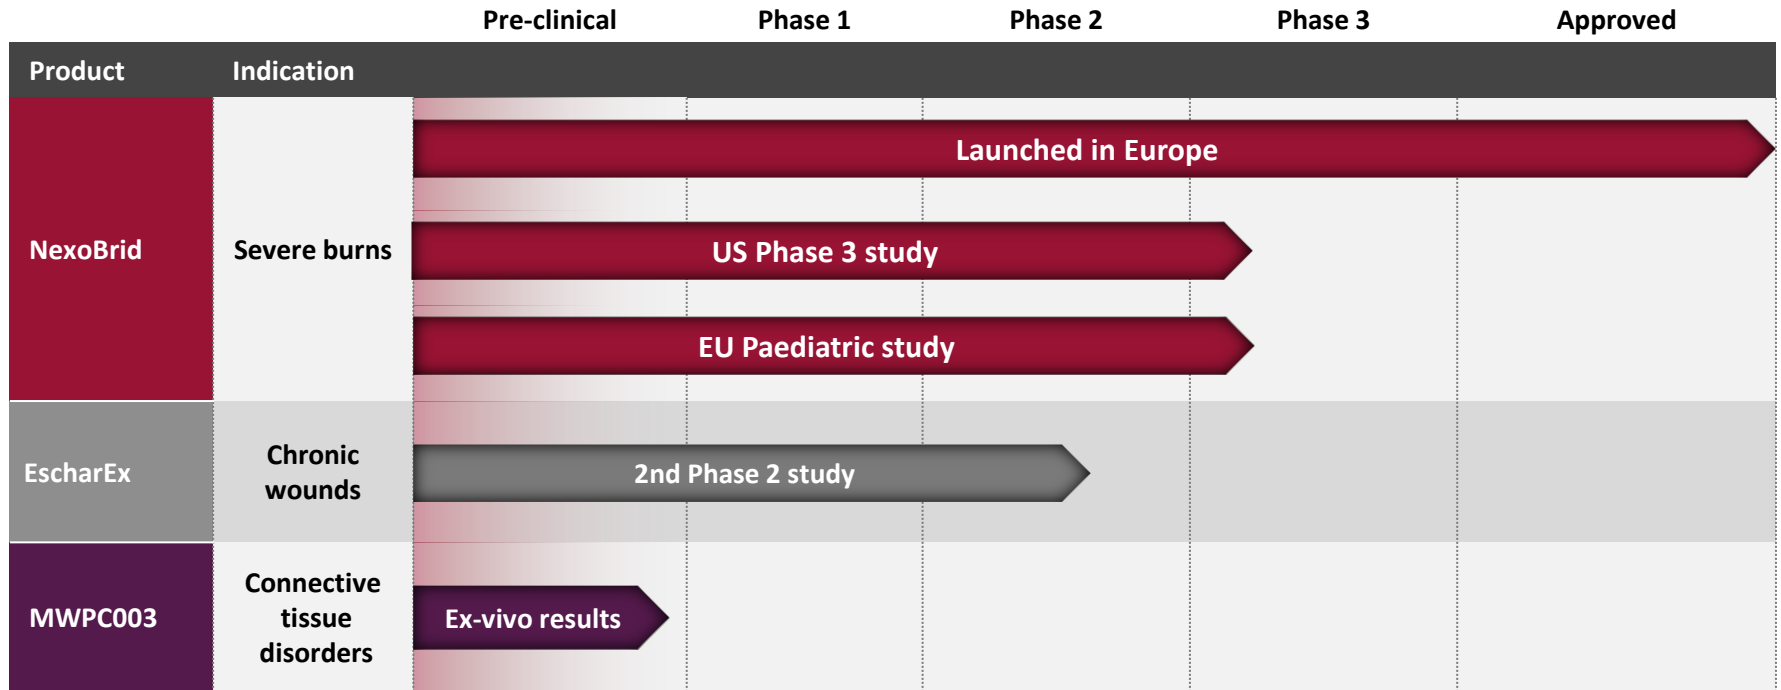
| Product | Indication | Pre-clinical | Phase 1 | Phase 2 | Phase 3 | Approved |
|---|---|---|---|---|---|---|
| NexoBrid | Severe burns | Launched in Europe | | | | |
| | | US Phase 3 study | | | | |
| | | EU Paediatric study | | | | |
| EscharEx | Chronic wounds | 2nd Phase 2 study | | | | |
| MWPC003 | Connective tissue disorders | Ex-vivo results | | | | |